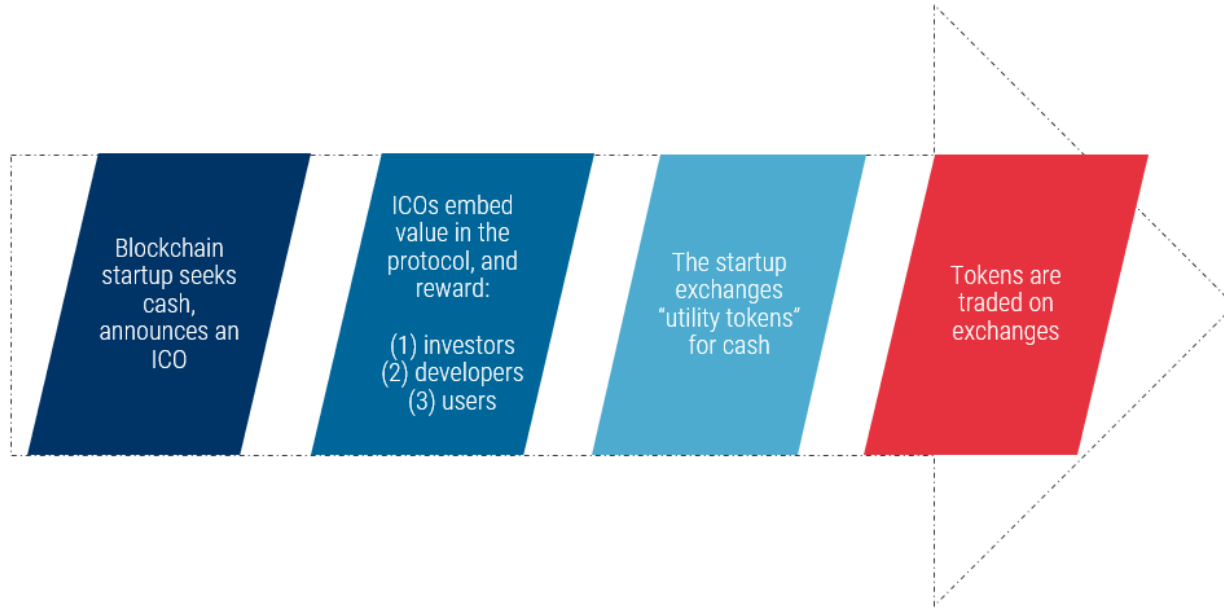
Blockchain startup seeks cash, announces an ICO

ICOs embed value in the protocol, and reward:

(1) investors
(2) developers
(3) users

The startup exchanges “utility tokens” for cash

Tokens are traded on exchanges